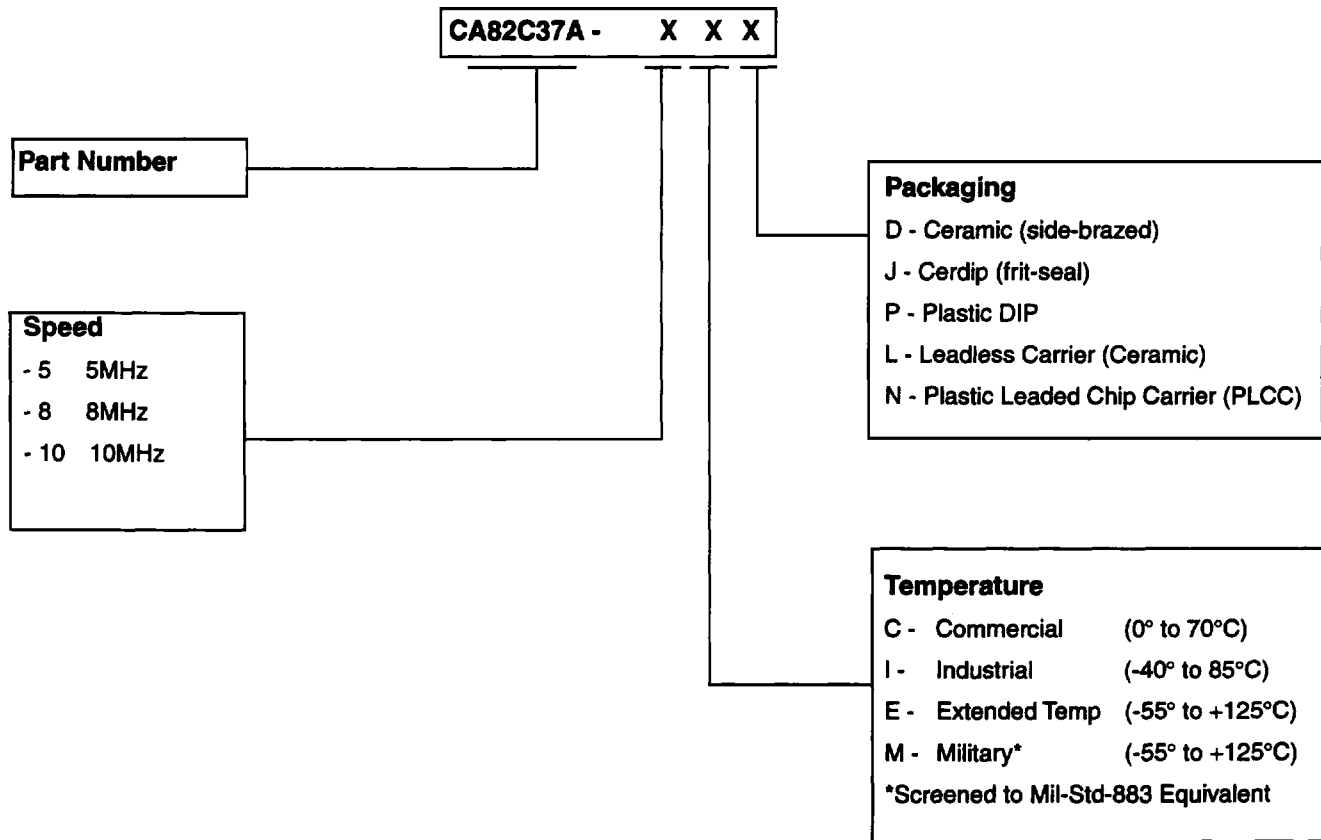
CA82C37A - X X X

Part Number

Speed
- 5 5MHz
- 8 8MHz
- 10 10MHz

Packaging
D - Ceramic (side-brazed)
J - Cerdip (frit-seal)
P - Plastic DIP
L - Leadless Carrier (Ceramic)
N - Plastic Leaded Chip Carrier (PLCC)

Temperature
C - Commercial (0° to 70°C)
I - Industrial (-40° to 85°C)
E - Extended Temp (-55° to +125°C)
M - Military* (-55° to +125°C)
*Screened to Mil-Std-883 Equivalent